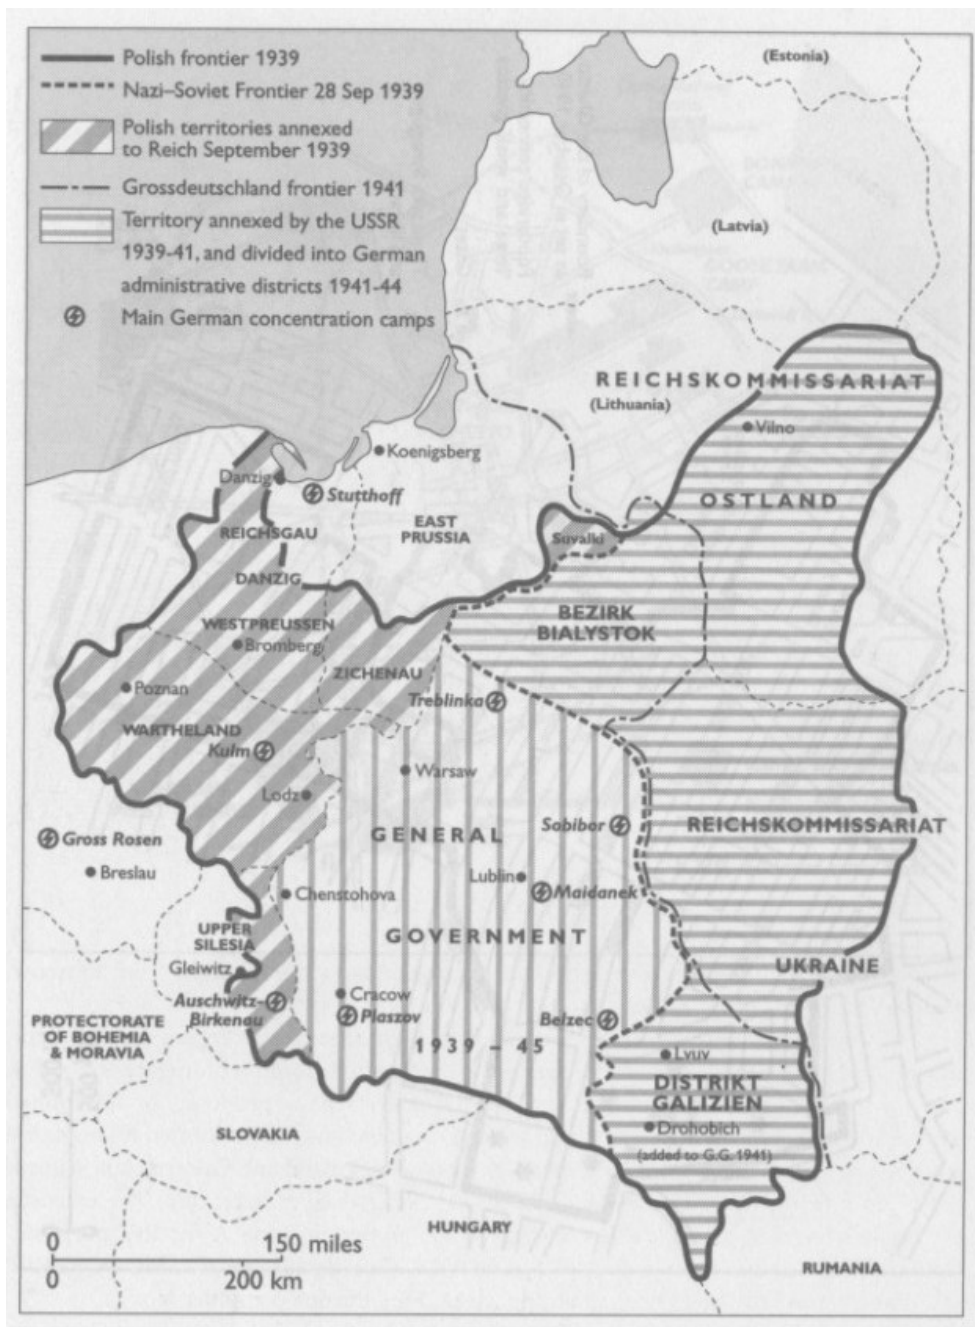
Polish frontier 1939
Nazi–Soviet Frontier 28 Sep 1939
Polish territories annexed to Reich September 1939
Grossdeutschland frontier 1941
Territory annexed by the USSR 1939-41, and divided into German administrative districts 1941-44
Main German concentration camps

(Estonia)
(Latvia)
REICHSKOMMISSARIAT
(Lithuania)
Vilno
OSTLAND
Koenigsberg
Danzig
Stutthoff
REICHSGAU
DANZIG
WESTPREUSSEN
EAST PRUSSIA
Suvalki
BEZIRK BIALYSTOK
Bromberg
ZICHENAU
Poznan
WARTHELAND
Kulm
Treblinka
Warsaw
Lodz
Gross Rosen
Breslau
GENERAL
Sabibor
REICHSKOMMISSARIAT
Lublin
Maidanek
Chenstohova
GOVERNMENT
UKRAINE
UPPER SILESIA
Gleiwitz
Auschwitz-Birkenau
Cracow
Plaszov
Belzec
1939 – 45
PROTECTORATE OF BOHEMIA & MORAVIA
Lvuv
DISTRIKT GALIZIEN
Drohobich
(added to G.G. 1941)
SLOVAKIA
HUNGARY
RUMANIA
0
150 miles
0
200 km